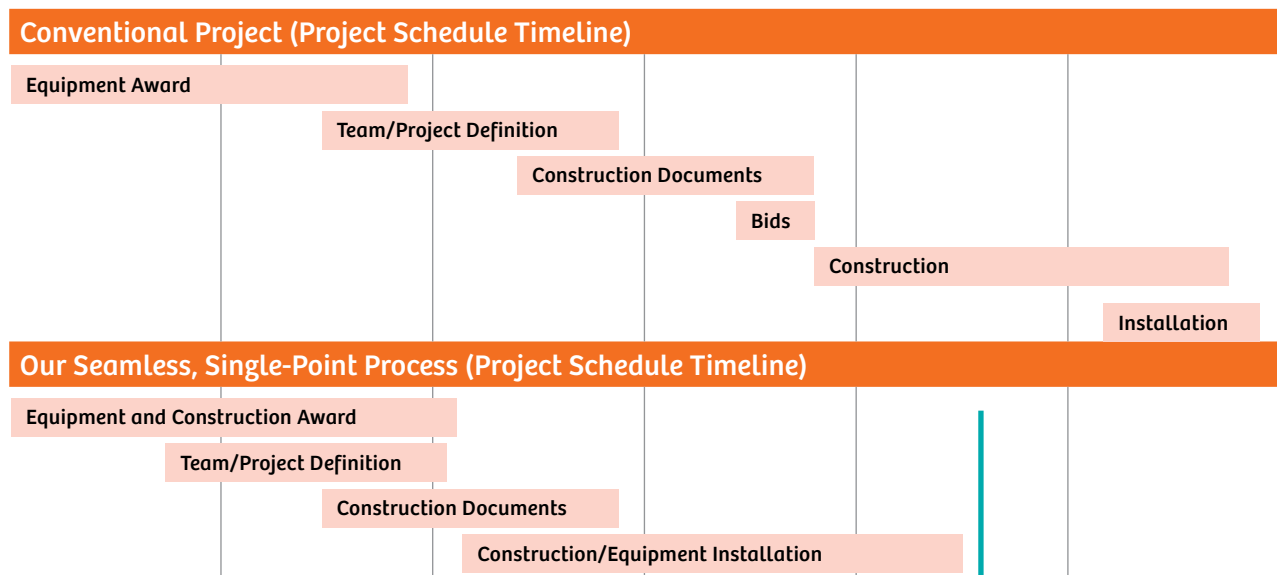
Conventional Project (Project Schedule Timeline)

Equipment Award

Team/Project Definition

Construction Documents

Bids

Construction

Installation

Our Seamless, Single-Point Process (Project Schedule Timeline)

Equipment and Construction Award

Team/Project Definition

Construction Documents

Construction/Equipment Installation